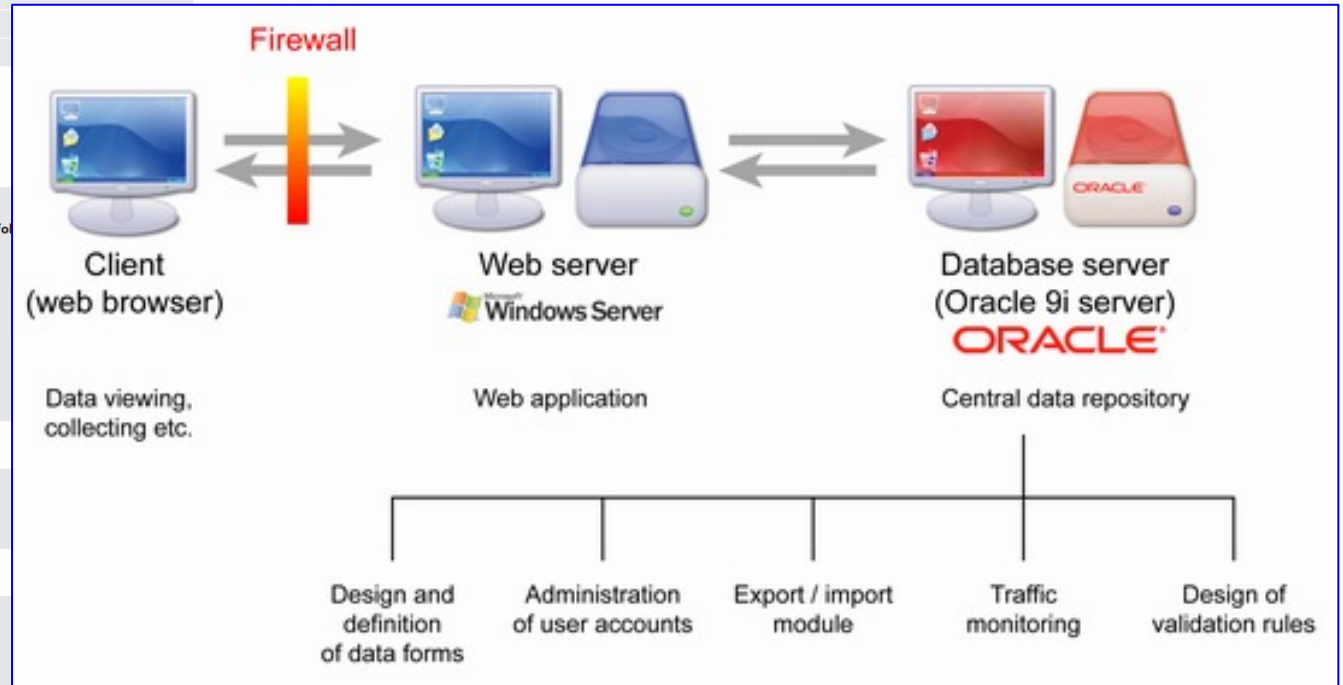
Firewall

ORACLE

Client
(web browser)

Web server
Microsoft Windows Server

Database server
(Oracle 9i server)
ORACLE

Data viewing, collecting etc.

Web application

Central data repository

Design and definition of data forms

Administration of user accounts

Export / import module

Traffic monitoring

Design of validation rules